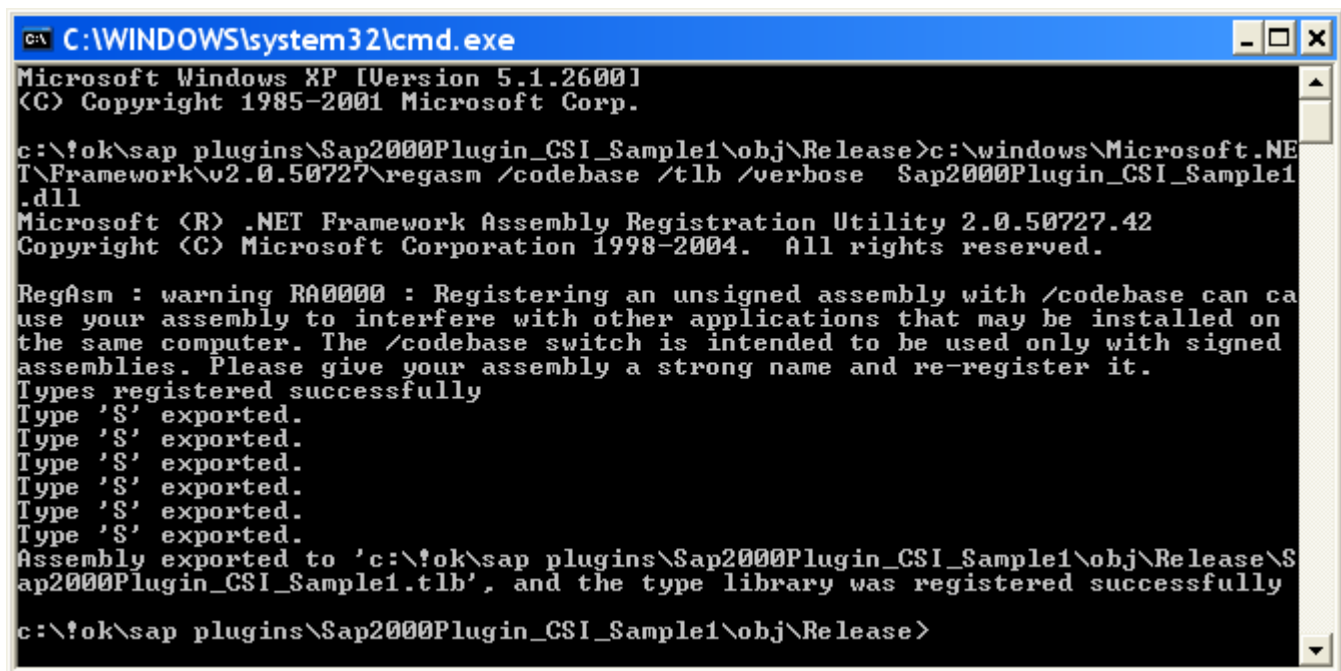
C:\WINDOWS\system32\cmd.exe

Microsoft Windows XP [Version 5.1.2600]
(C) Copyright 1985-2001 Microsoft Corp.

c:\!ok\sap plugins\Sap2000Plugin_CSI_Sample1\obj\Release>c:\windows\Microsoft.NET\Framework\v2.0.50727\regasm /codebase /tlb /verbose Sap2000Plugin_CSI_Sample1.dll
Microsoft (R) .NET Framework Assembly Registration Utility 2.0.50727.42
Copyright (C) Microsoft Corporation 1998-2004. All rights reserved.

RegAsm : warning RA0000 : Registering an unsigned assembly with /codebase can cause your assembly to interfere with other applications that may be installed on the same computer. The /codebase switch is intended to be used only with signed assemblies. Please give your assembly a strong name and re-register it.
Types registered successfully
Type 'S' exported.
Type 'S' exported.
Type 'S' exported.
Type 'S' exported.
Type 'S' exported.
Type 'S' exported.
Assembly exported to 'c:\!ok\sap plugins\Sap2000Plugin_CSI_Sample1\obj\Release\Sap2000Plugin_CSI_Sample1.tlb', and the type library was registered successfully

c:\!ok\sap plugins\Sap2000Plugin_CSI_Sample1\obj\Release>